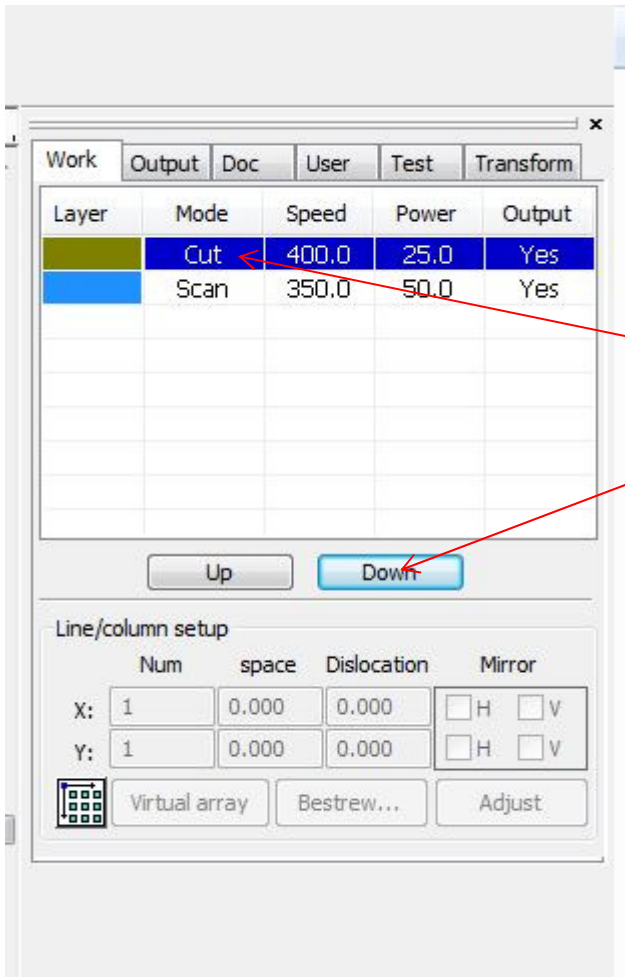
×

Work | Output | Doc | User | Test | Transform

| Layer | Mode | Speed | Power | Output |
|---|---|---|---|---|
| | Cut | 400.0 | 25.0 | Yes |
| | Scan | 350.0 | 50.0 | Yes |

Up

Down

Line/column setup

| | Num | space | Dislocation | Mirror |
|---|---|---|---|---|
| X: | 1 | 0.000 | 0.000 | H V |
| Y: | 1 | 0.000 | 0.000 | H V |

Virtual array

Bestrew...

Adjust